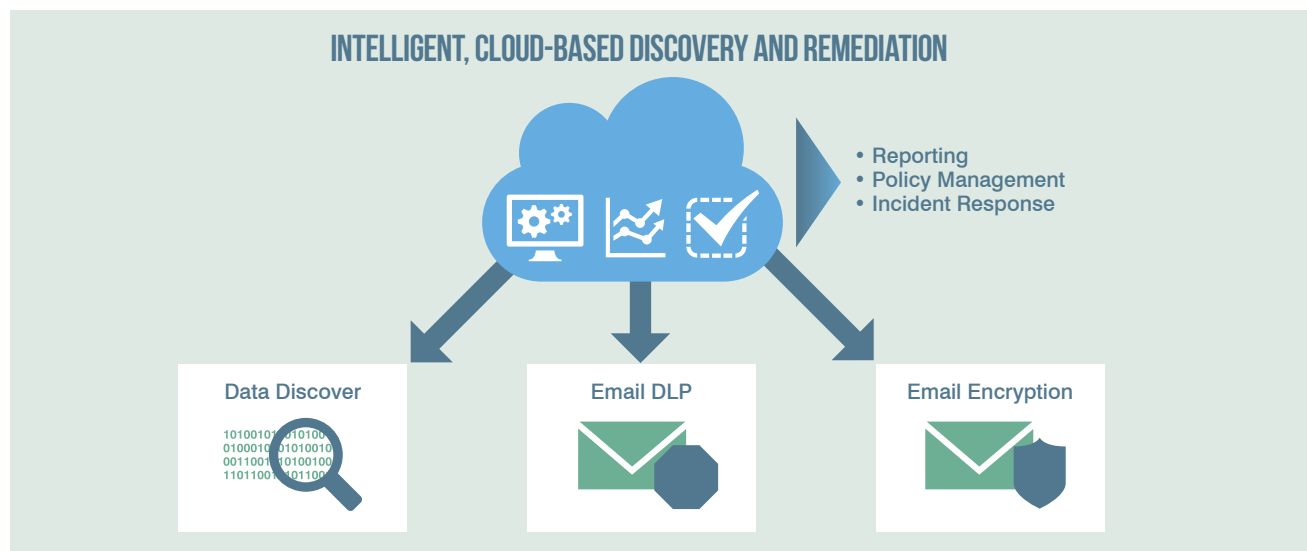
INTELLIGENT, CLOUD-BASED DISCOVERY AND REMEDIATION

• Reporting
• Policy Management
• Incident Response

Data Discover

10100101 010100
01000101 1010010
00110011 0100100
11011001 01100

Email DLP

Email Encryption